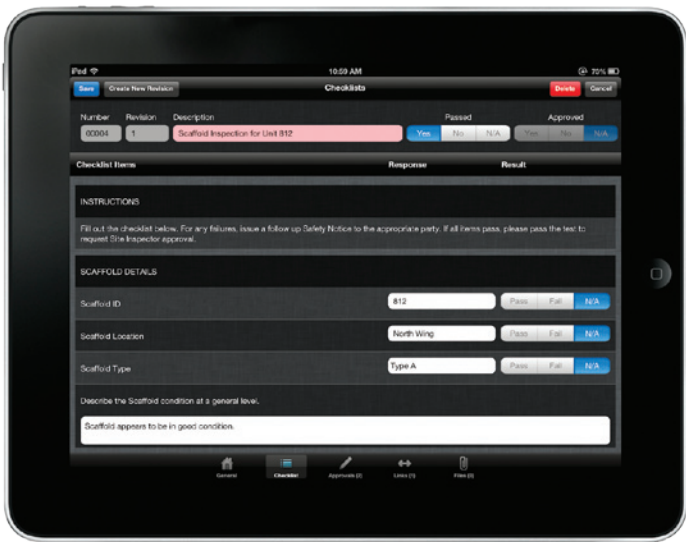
iPad 10:59 AM 70%

Save Create New Revision Checklists Delete Cancel

Number Revision Description Passed Approved

00004 1 Scaffold Inspection for Unit 812 Yes No N/A Yes No N/A

Checklist Items Response Result

INSTRUCTIONS

Fill out the checklist below. For any failures, issue a follow up Safety Notice to the appropriate party. If all items pass, please pass the test to request Site Inspector approval.

SCAFFOLD DETAILS

Scaffold ID 812 Pass Fail N/A

Scaffold Location North Wing Pass Fail N/A

Scaffold Type Type A Pass Fail N/A

Describe the Scaffold condition at a general level.

Scaffold appears to be in good condition.

General Checklist Approvals (2) Links (1) Files (0)